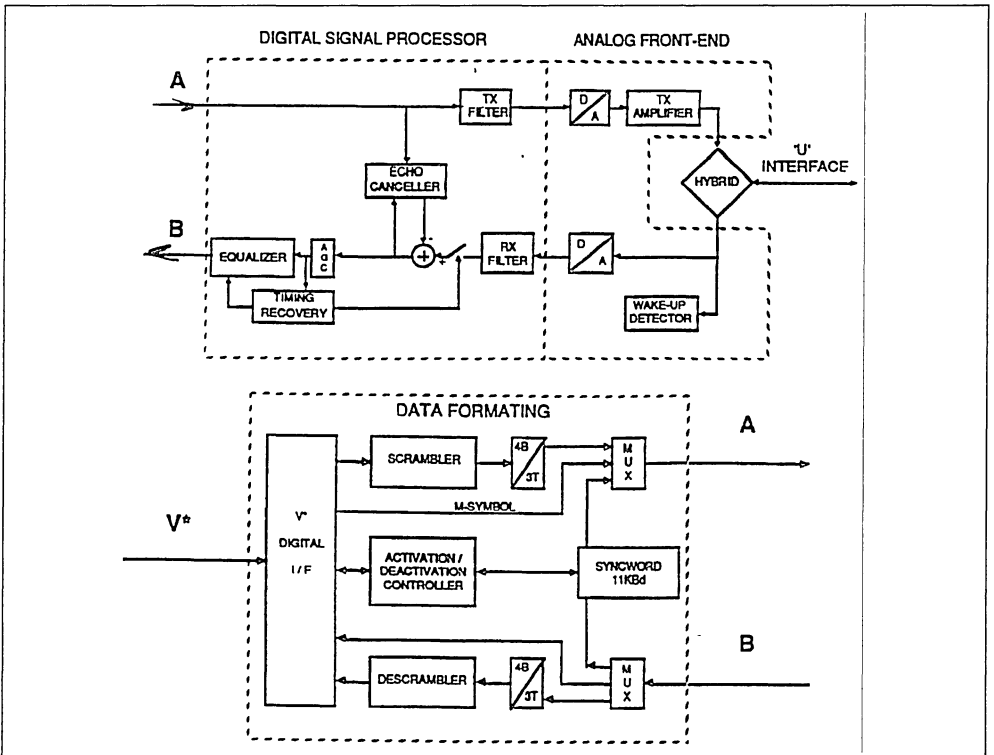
DIGITAL SIGNAL PROCESSOR

ANALOG FRONT-END

A

TX FILTER

D A

TX AMPLIFIER

'U' INTERFACE

HYBRID

ECHO CANCELLER

B

EQUALIZER

A G C

-

+

RX FILTER

D A

TIMING RECOVERY

WAKE-UP DETECTOR

DATA FORMATING

A

SCRAMBLER

4B 3T

M U X

V*

V* DIGITAL I / F

M-SYMBOL

ACTIVATION / DEACTIVATION CONTROLLER

SYNCWORD 11KBd

B

DESCRAMBLER

4B 3T

M U X